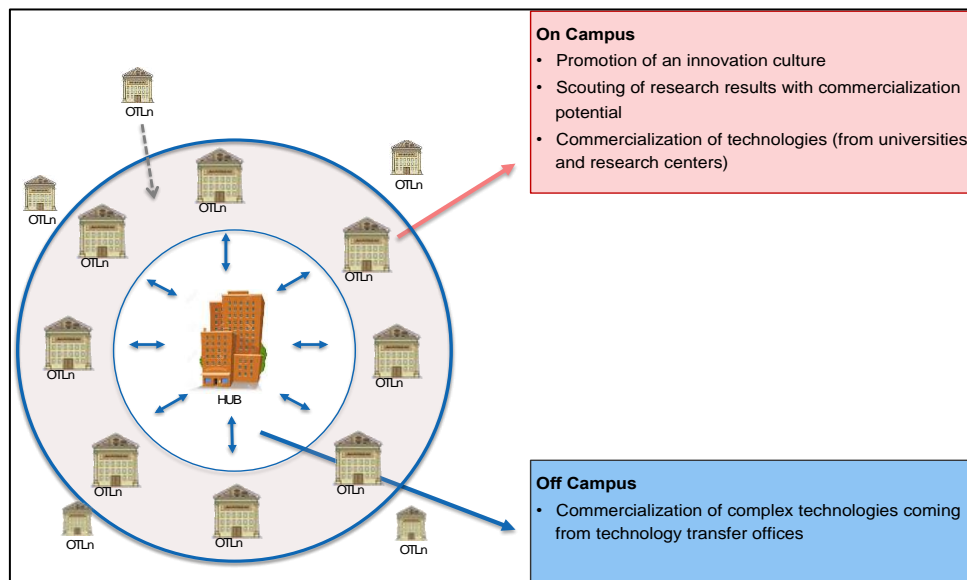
OTLn

OTLn

OTLn

OTLn

OTLn

OTLn

OTLn

OTLn

OTLn

OTLn

OTLn

OTLn

OTLn

OTLn

HUB

On Campus
• Promotion of an innovation culture
• Scouting of research results with commercialization potential
• Commercialization of technologies (from universities and research centers)

Off Campus
• Commercialization of complex technologies coming from technology transfer offices